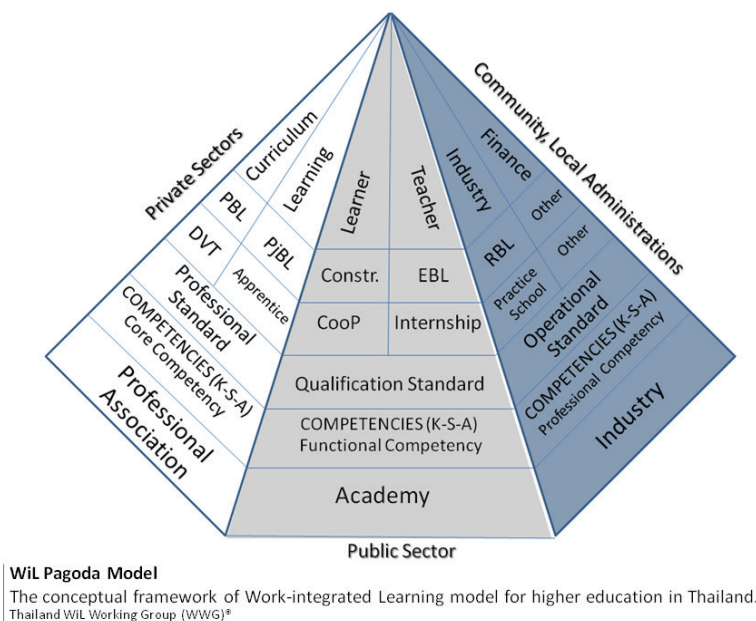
Private Sectors

Curriculum

Learning

PBL

DVT

PjBL

Professional Standard

Apprentice

COMPETENCIES (K-S-A) Core Competency

Professional Association

Learner

Teacher

Constr.

EBL

CooP

Internship

Qualification Standard

COMPETENCIES (K-S-A) Functional Competency

Academy

Community, Local Administrations

Finance

Industry

Other

RBL

Other

Practice School

Operational Standard

COMPETENCIES (K-S-A) Professional Competency

Industry

Public Sector

WiL Pagoda Model

The conceptual framework of Work-integrated Learning model for higher education in Thailand.

Thailand WiL Working Group (WWG)®